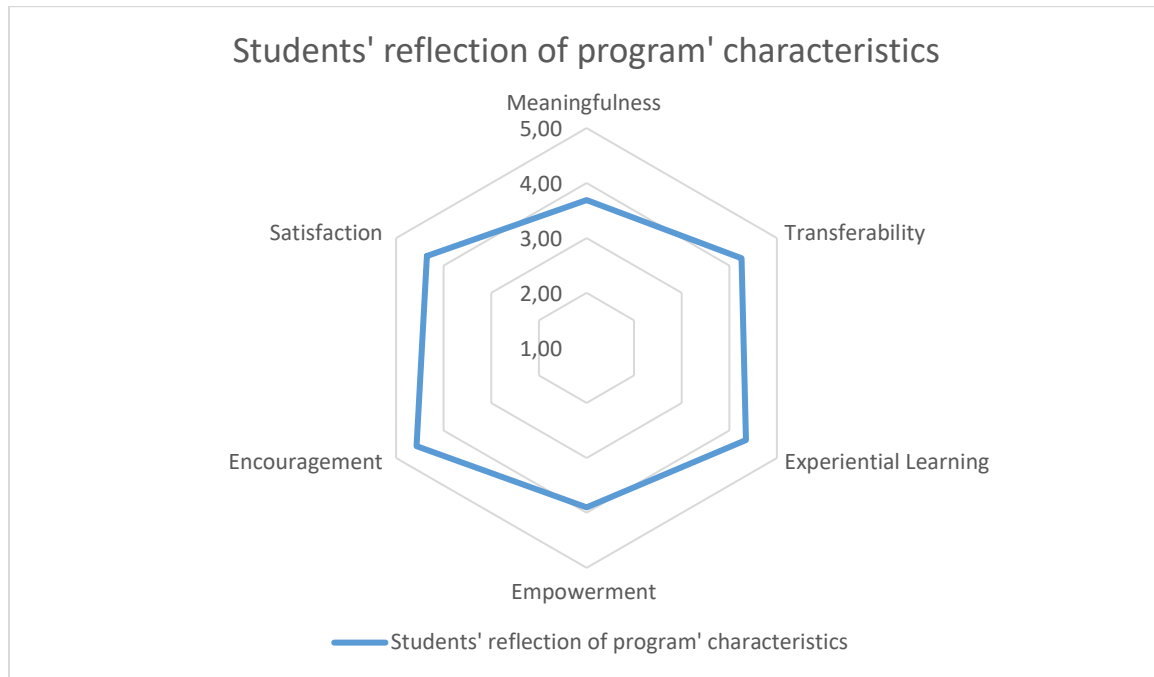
Students' reflection of program' characteristics

Meaningfulness

5,00

4,00

3,00

2,00

1,00

Transferability

Experiential Learning

Empowerment

Encouragement

Satisfaction

Students' reflection of program' characteristics